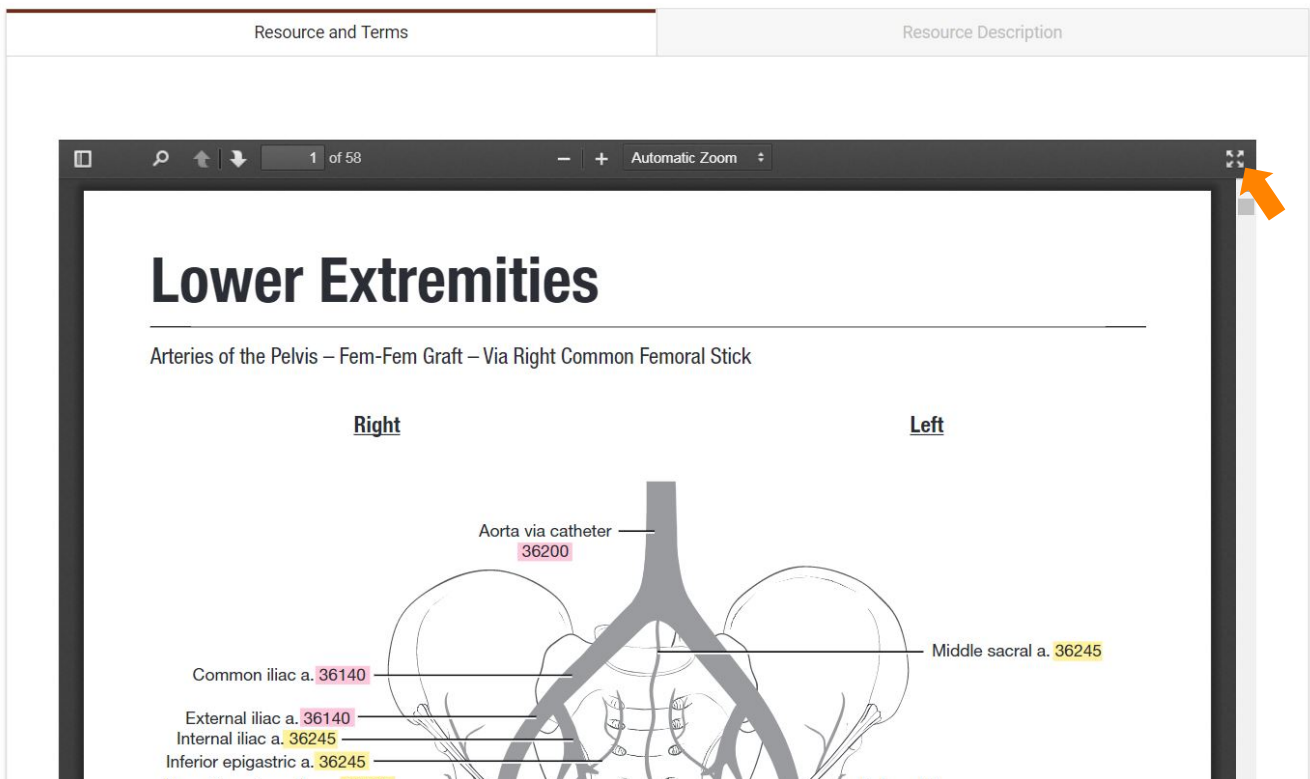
Resource and Terms

Resource Description

1 of 58

Automatic Zoom

Lower Extremities

Arteries of the Pelvis – Fem-Fem Graft – Via Right Common Femoral Stick

Right

Left

Aorta via catheter 36200

Middle sacral a. 36245

Common iliac a. 36140

External iliac a. 36140

Internal iliac a. 36245

Inferior epigastric a. 36245